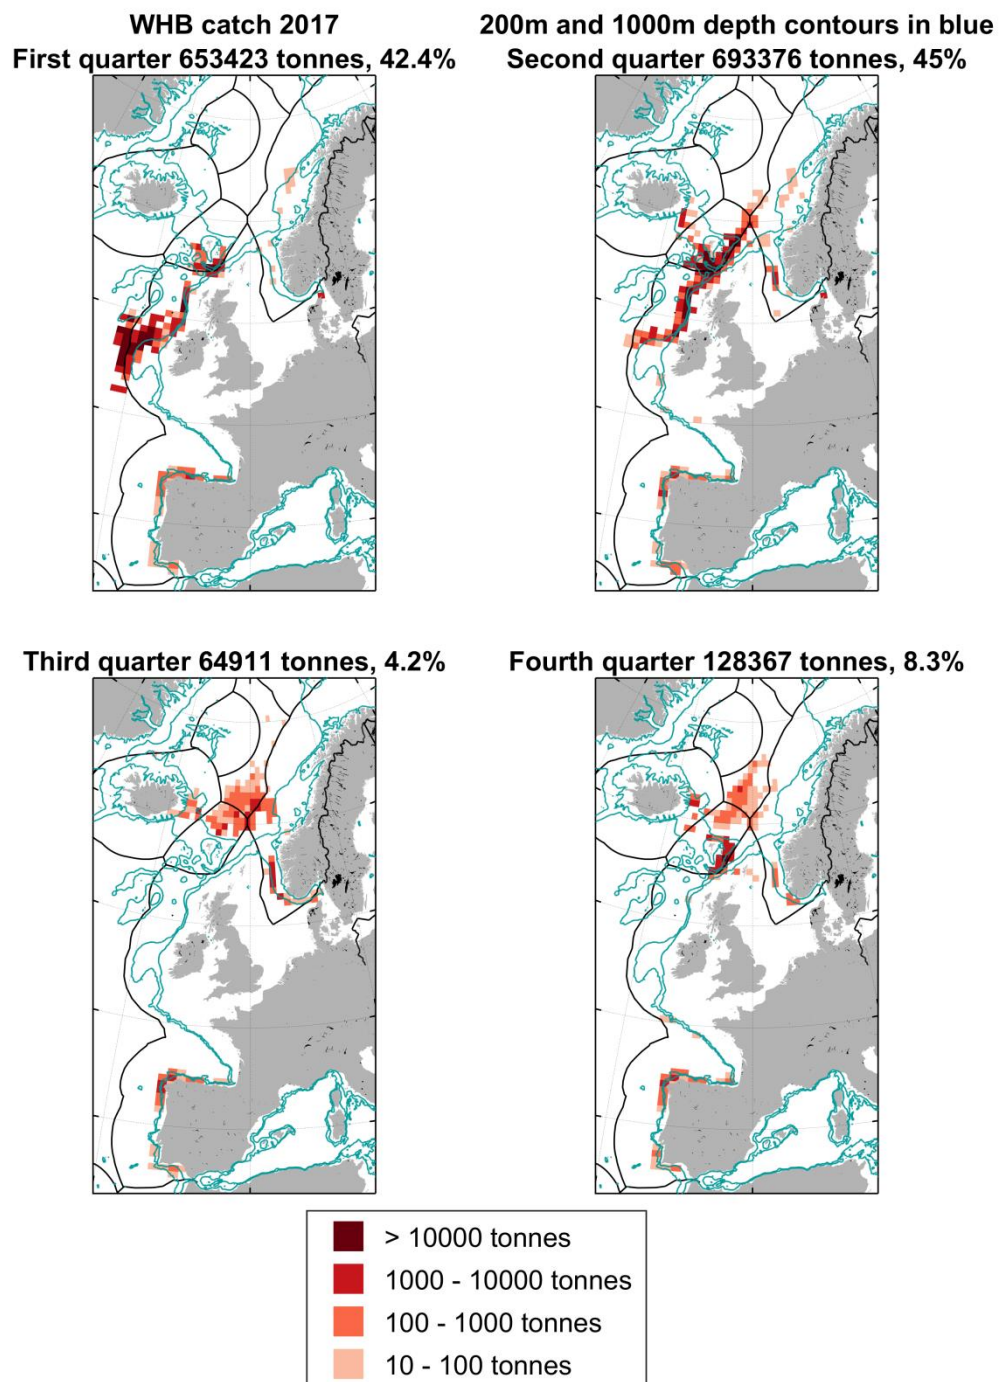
WHB catch 2017
First quarter 653423 tonnes, 42.4%

200m and 1000m depth contours in blue
Second quarter 693376 tonnes, 45%

Third quarter 64911 tonnes, 4.2%

Fourth quarter 128367 tonnes, 8.3%

> 10000 tonnes
1000 - 10000 tonnes
100 - 1000 tonnes
10 - 100 tonnes